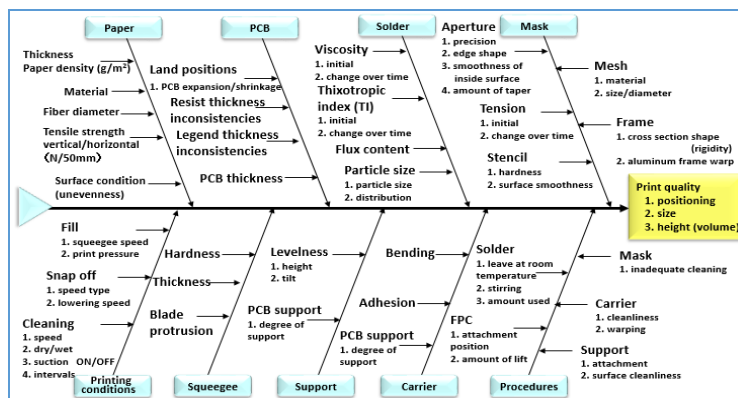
Paper

PCB

Solder

Aperture

Mask

Thickness
Paper density (g/m²)

Material

Fiber diameter

Tensile strength vertical/horizontal (N/50mm)

Surface condition (unevenness)

Land positions
1. PCB expansion/shrinkage

Resist thickness inconsistencies

Legend thickness inconsistencies

PCB thickness

Viscosity
1. initial
2. change over time

Thixotropic index (TI)
1. initial
2. change over time

Flux content

Particle size
1. particle size
2. distribution

Aperture
1. precision
2. edge shape
3. smoothness of inside surface
4. amount of taper

Tension
1. initial
2. change over time

Stencil
1. hardness
2. surface smoothness

Mesh
1. material
2. size/diameter

Frame
1. cross section shape (rigidity)
2. aluminum frame warp

Print quality
1. positioning
2. size
3. height (volume)

Fill
1. squeegee speed
2. print pressure

Snap off
1. speed type
2. lowering speed

Cleaning
1. speed
2. dry/wet
3. suction ON/OFF
4. intervals

Hardness

Thickness

Blade protrusion

Levelness
1. height
2. tilt

PCB support
1. degree of support

Bending

Adhesion

PCB support
1. degree of support

Solder
1. leave at room temperature
2. stirring
3. amount used

FPC
1. attachment position
2. amount of lift

Mask
1. inadequate cleaning

Carrier
1. cleanliness
2. warping

Support
1. attachment
2. surface cleanliness

Printing conditions

Squeegee

Support

Carrier

Procedures